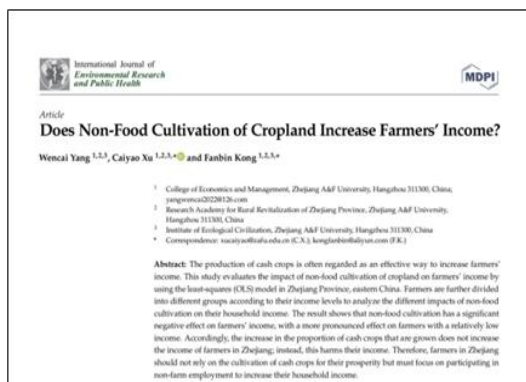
International Journal of
Environmental Research
and Public Health

MDPI

Article
Does Non-Food Cultivation of Cropland Increase Farmers' Income?

Wencai Yang $^{1,2,3}$, Caiyao Xu $^{1,2,3,*}$ and Fanbin Kong $^{1,2,3,*}$

$^{1}$ College of Economics and Management, Zhejiang A&F University, Hangzhou 311300, China; yangwencai2022@126.com
$^{2}$ Research Academy for Rural Revitalization of Zhejiang Province, Zhejiang A&F University, Hangzhou 311300, China
$^{3}$ Institute of Ecological Civilization, Zhejiang A&F University, Hangzhou 311300, China
* Correspondence: xucaiyao@zafu.edu.cn (C.X.); kongfanbin@aliyun.com (F.K.)

Abstract: The production of cash crops is often regarded as an effective way to increase farmers' income. This study evaluates the impact of non-food cultivation of cropland on farmers' income by using the least-squares (OLS) model in Zhejiang Province, eastern China. Farmers are further divided into different groups according to their income levels to analyze the different impacts of non-food cultivation on their household income. The result shows that non-food cultivation has a significant negative effect on farmers' income, with a more pronounced effect on farmers with a relatively low income. Accordingly, the increase in the proportion of cash crops that are grown does not increase the income of farmers in Zhejiang; instead, this harms their income. Therefore, farmers in Zhejiang should not rely on the cultivation of cash crops for their prosperity but must focus on participating in non-farm employment to increase their household income.